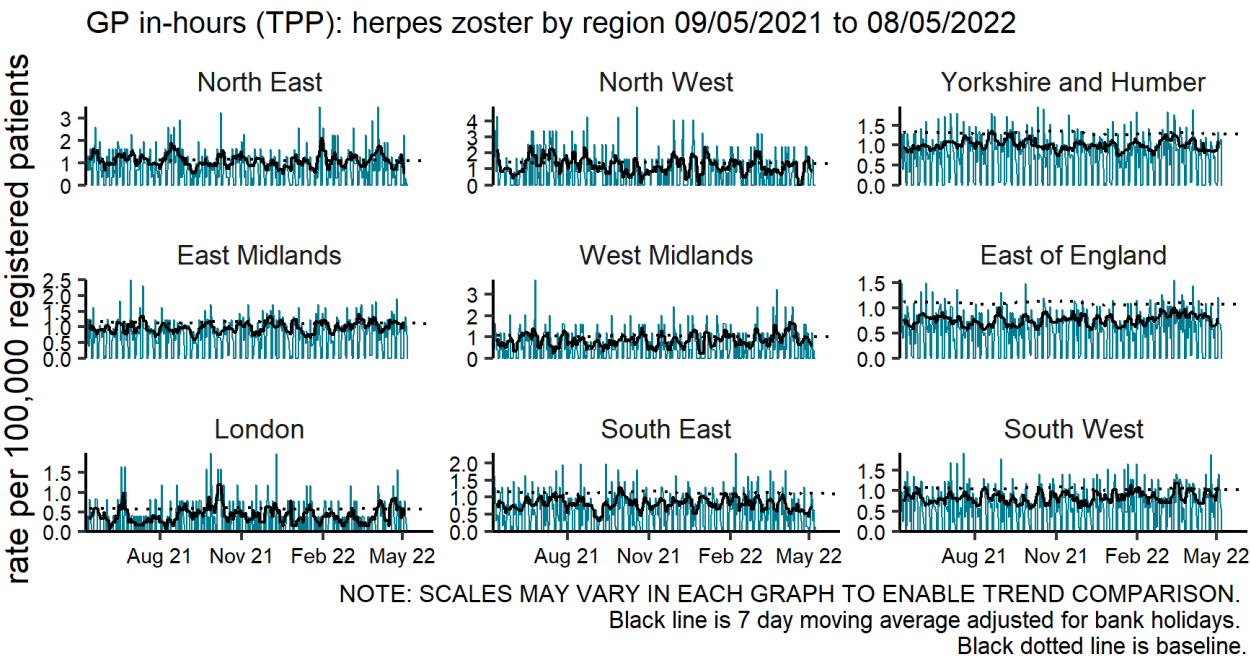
GP in-hours (TPP): herpes zoster by region 09/05/2021 to 08/05/2022

rate per 100,000 registered patients

North East
3
2
1
0

North West
4
3
2
1
0

Yorkshire and Humber
1.5
1.0
0.5
0.0

East Midlands
2.5
2.0
1.5
1.0
0.5
0.0

West Midlands
3
2
1
0

East of England
1.5
1.0
0.5
0.0

London
1.5
1.0
0.5
0.0
Aug 21 Nov 21 Feb 22 May 22

South East
2.0
1.5
1.0
0.5
0.0
Aug 21 Nov 21 Feb 22 May 22

South West
1.5
1.0
0.5
0.0
Aug 21 Nov 21 Feb 22 May 22

NOTE: SCALES MAY VARY IN EACH GRAPH TO ENABLE TREND COMPARISON.
Black line is 7 day moving average adjusted for bank holidays.
Black dotted line is baseline.